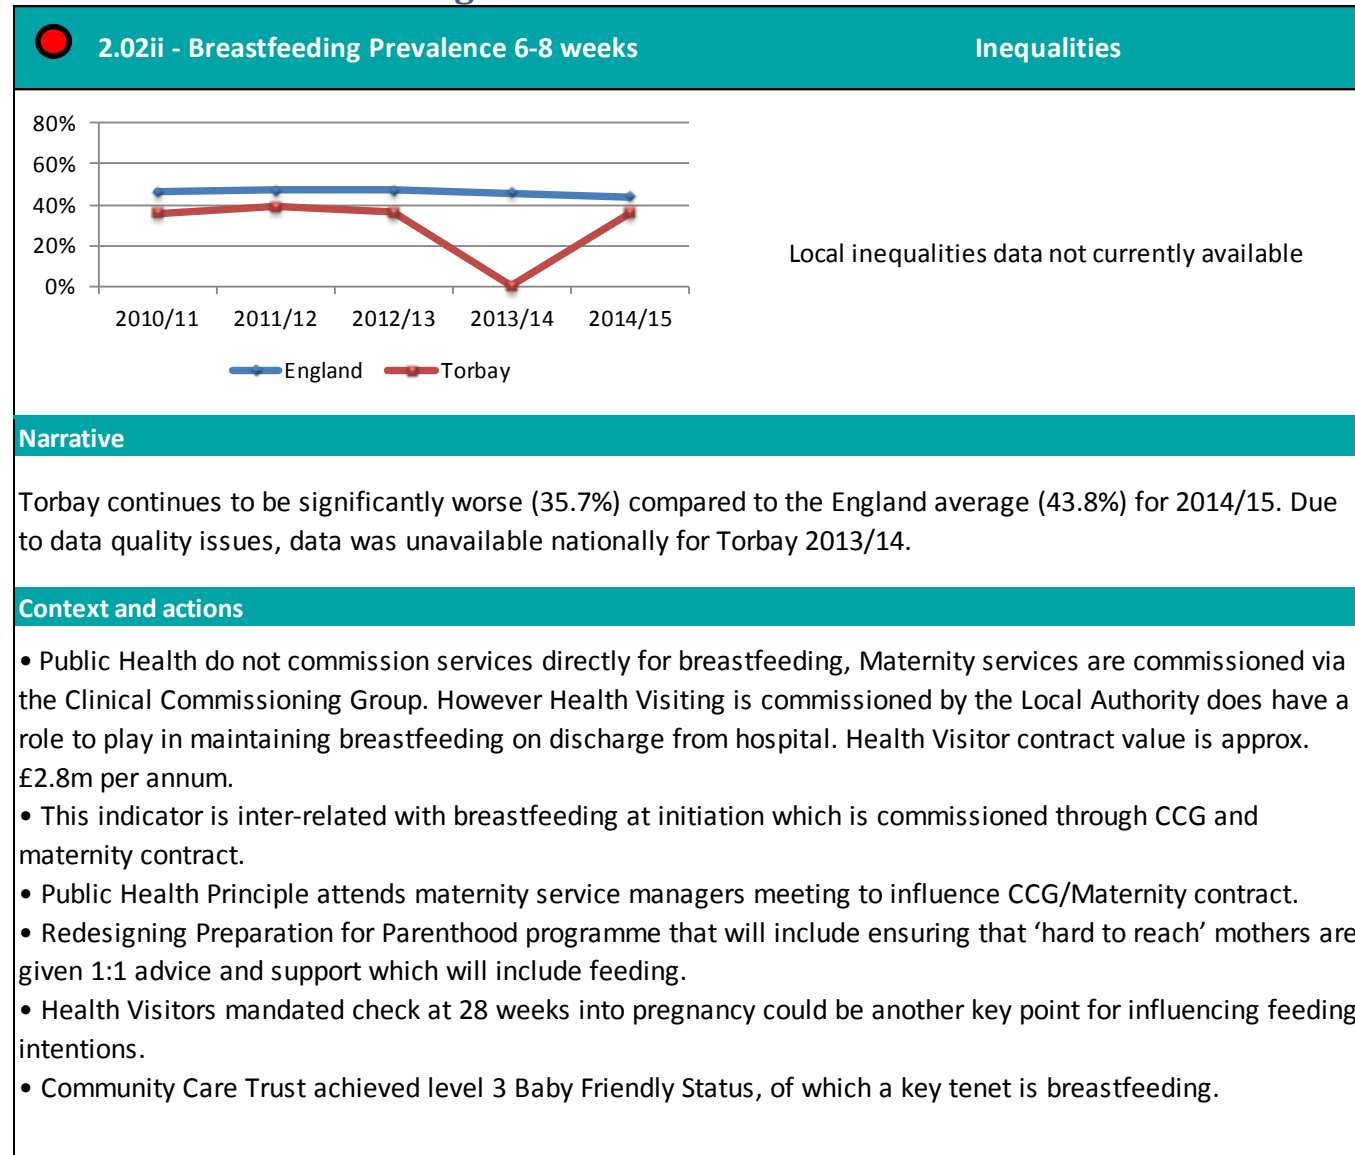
2.02ii - Breastfeeding Prevalence 6-8 weeks

Inequalities

80%
60%
40%
20%
0%

2010/11 2011/12 2012/13 2013/14 2014/15

England Torbay

Local inequalities data not currently available

Narrative

Torbay continues to be significantly worse (35.7%) compared to the England average (43.8%) for 2014/15. Due to data quality issues, data was unavailable nationally for Torbay 2013/14.

Context and actions

• Public Health do not commission services directly for breastfeeding, Maternity services are commissioned via the Clinical Commissioning Group. However Health Visiting is commissioned by the Local Authority does have a role to play in maintaining breastfeeding on discharge from hospital. Health Visitor contract value is approx. £2.8m per annum.
• This indicator is inter-related with breastfeeding at initiation which is commissioned through CCG and maternity contract.
• Public Health Principle attends maternity service managers meeting to influence CCG/Maternity contract.
• Redesigning Preparation for Parenthood programme that will include ensuring that 'hard to reach' mothers are given 1:1 advice and support which will include feeding.
• Health Visitors mandated check at 28 weeks into pregnancy could be another key point for influencing feeding intentions.
• Community Care Trust achieved level 3 Baby Friendly Status, of which a key tenet is breastfeeding.